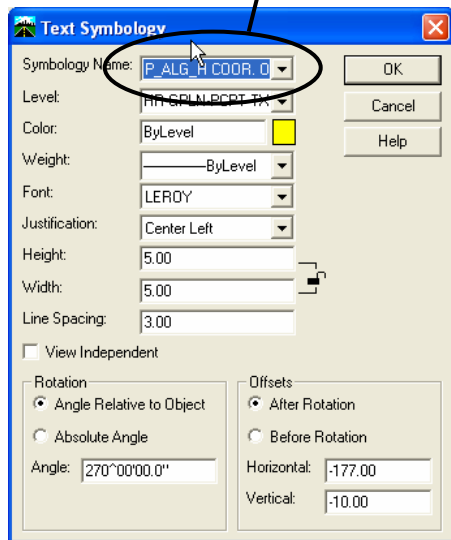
Text Symbology

Symbology Name: P_ALG_H COOR. O

Level: RP GPLN PCPT TX

Color: ByLevel

Weight: ByLevel

Font: LEROY

Justification: Center Left

Height: 5.00

Width: 5.00

Line Spacing: 3.00

View Independent

OK

Cancel

Help

Rotation

Angle Relative to Object

Absolute Angle

Angle: 270^00'00.0"

Offsets

After Rotation

Before Rotation

Horizontal: -177.00

Vertical: -10.00